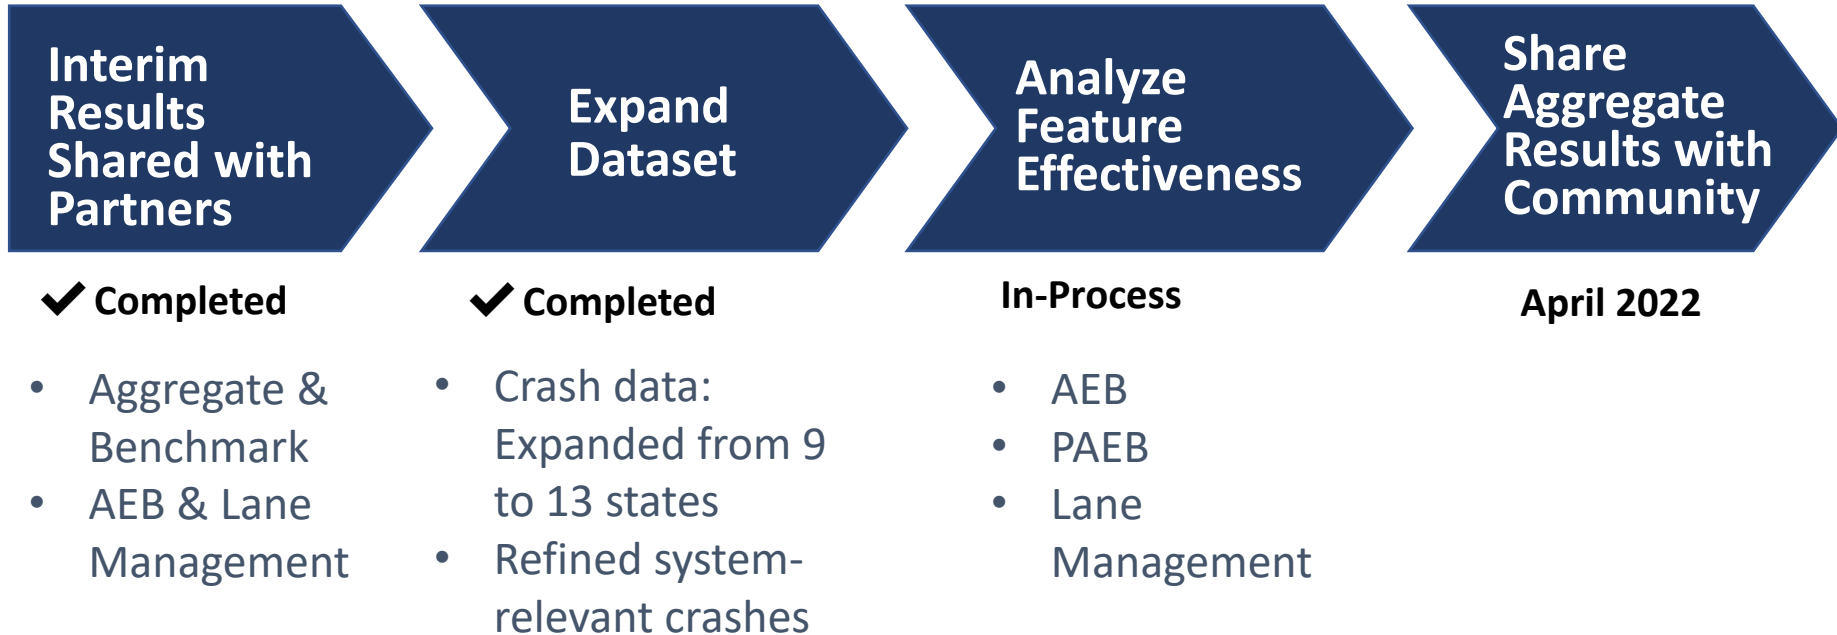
Interim Results Shared with Partners

✔ Completed

- Aggregate & Benchmark
- AEB & Lane Management

Expand Dataset

✔ Completed

- Crash data: Expanded from 9 to 13 states
- Refined system-relevant crashes

Analyze Feature Effectiveness

In-Process

- AEB
- PAEB
- Lane Management

Share Aggregate Results with Community

April 2022